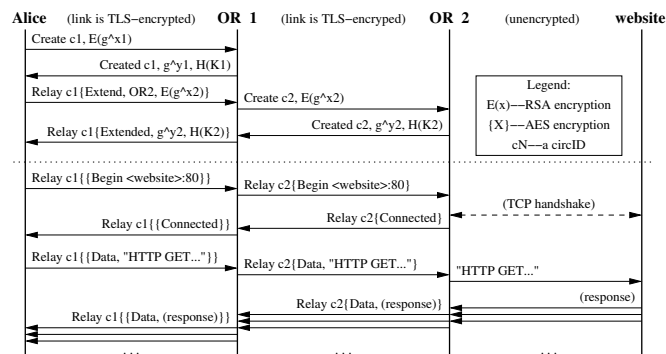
Alice (link is TLS−encrypted) OR 1 (link is TLS−encryped) OR 2 (unencrypted) website

Create c1, E(g^x1)

Created c1, g^y1, H(K1)

Relay c1{Extend, OR2, E(g^x2)}

Create c2, E(g^x2)

Created c2, g^y2, H(K2)

Relay c1{Extended, g^y2, H(K2)}

Legend:
E(x)—RSA encryption
{X}—AES encryption
cN—a circID

Relay c1{{Begin <website>:80}}

Relay c2{Begin <website>:80}

(TCP handshake)

Relay c2{Connected}

Relay c1{{Connected}}

Relay c1{{Data, "HTTP GET..."}}

Relay c2{Data, "HTTP GET..."}

"HTTP GET..."

(response)

Relay c2{Data, (response)}

Relay c1{{Data, (response)}}

...

...

...